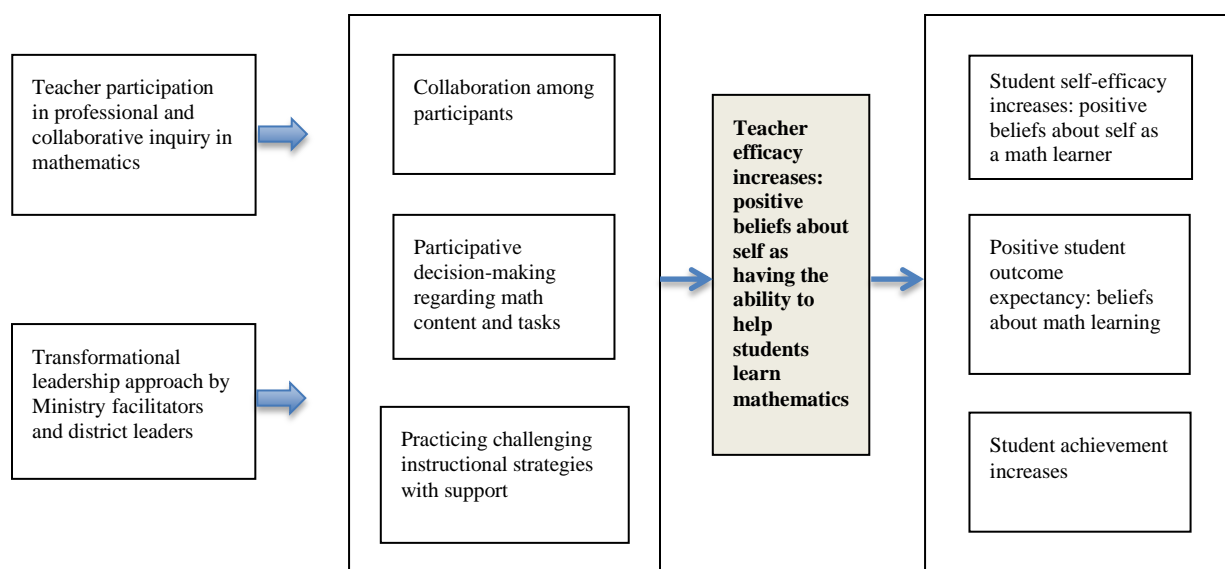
Teacher participation in professional and collaborative inquiry in mathematics

Transformational leadership approach by Ministry facilitators and district leaders

Collaboration among participants

Participative decision-making regarding math content and tasks

Practicing challenging instructional strategies with support

**Teacher efficacy increases: positive beliefs about self as having the ability to help students learn mathematics**

Student self-efficacy increases: positive beliefs about self as a math learner

Positive student outcome expectancy: beliefs about math learning

Student achievement increases